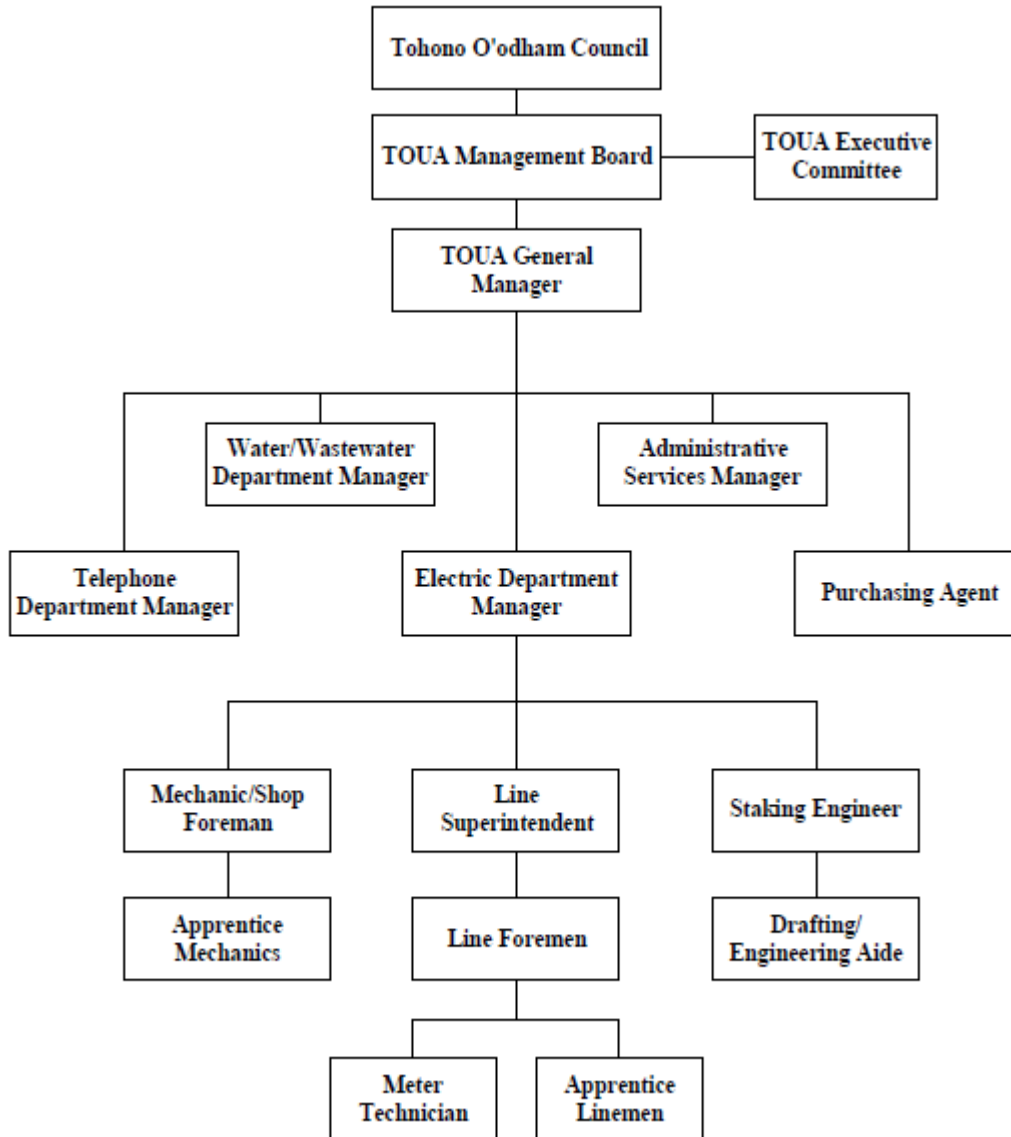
Tohono O'odham Council

TOUA Management Board

TOUA Executive Committee

TOUA General Manager

Water/Wastewater Department Manager

Administrative Services Manager

Telephone Department Manager

Electric Department Manager

Purchasing Agent

Mechanic/Shop Foreman

Line Superintendent

Staking Engineer

Apprentice Mechanics

Line Foremen

Drafting/ Engineering Aide

Meter Technician

Apprentice Linemen